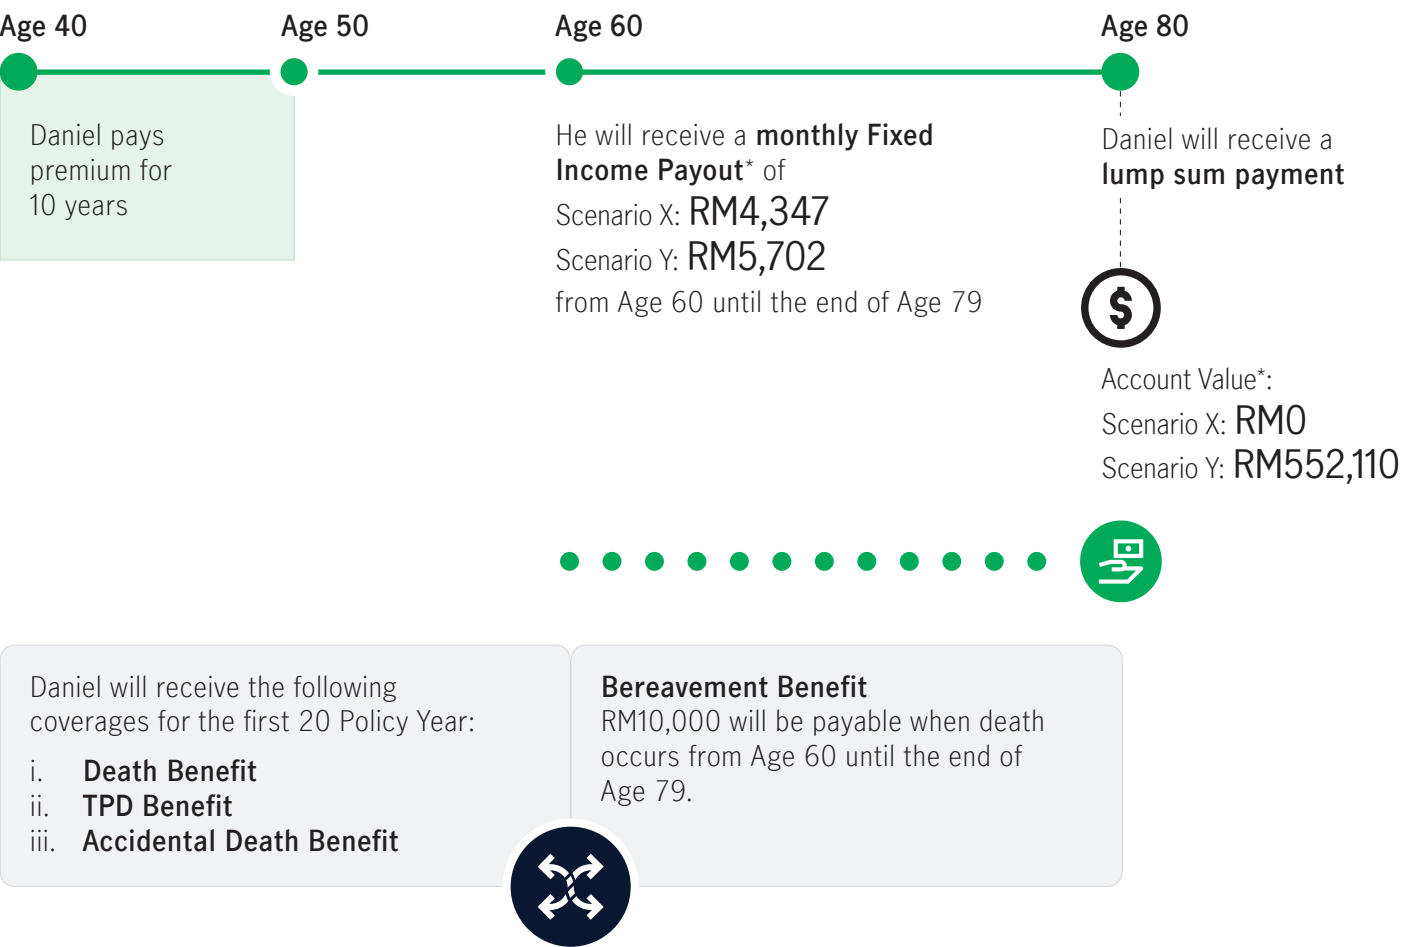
Age 40

Age 50

Age 60

Age 80

Daniel pays premium for 10 years

He will receive a **monthly Fixed Income Payout*** of
Scenario X: RM4,347
Scenario Y: RM5,702
from Age 60 until the end of Age 79

Daniel will receive a **lump sum payment**

$

Account Value*:
Scenario X: RM0
Scenario Y: RM552,110

Daniel will receive the following coverages for the first 20 Policy Year:

i. **Death Benefit**
ii. **TPD Benefit**
iii. **Accidental Death Benefit**

**Bereavement Benefit**
RM10,000 will be payable when death occurs from Age 60 until the end of Age 79.